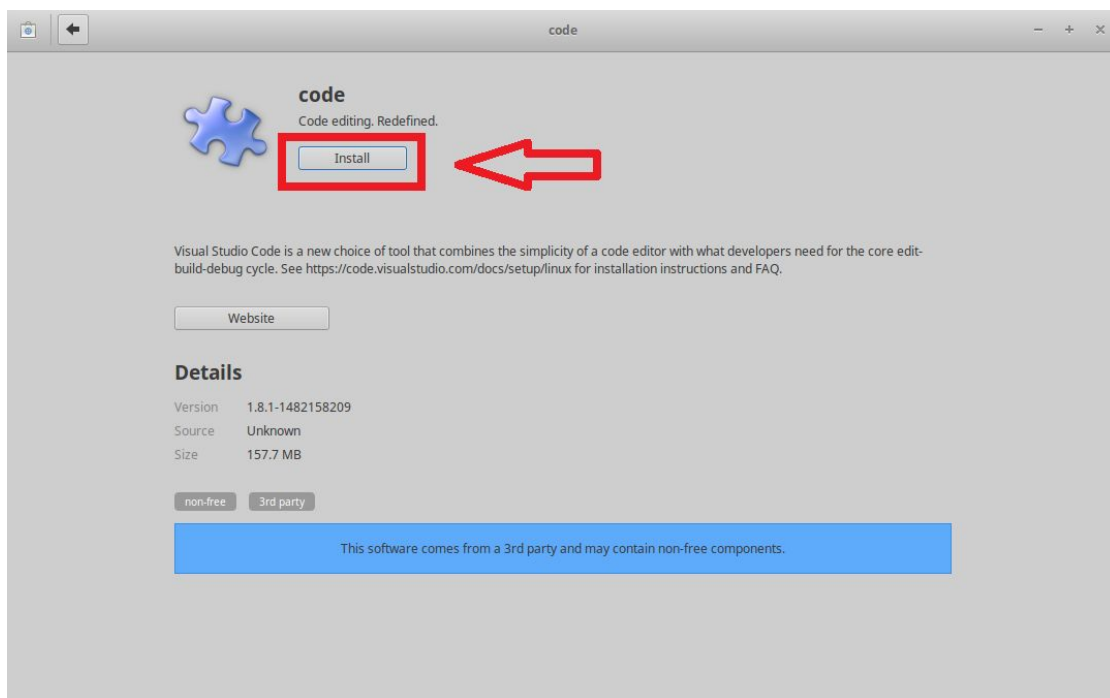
code

code
Code editing. Redefined.
Install

Visual Studio Code is a new choice of tool that combines the simplicity of a code editor with what developers need for the core edit-build-debug cycle. See https://code.visualstudio.com/docs/setup/linux for installation instructions and FAQ.

Website

Details

| Version | 1.8.1-1482158209 |
|---|---|
| Source | Unknown |
| Size | 157.7 MB |

non-free 3rd party

This software comes from a 3rd party and may contain non-free components.